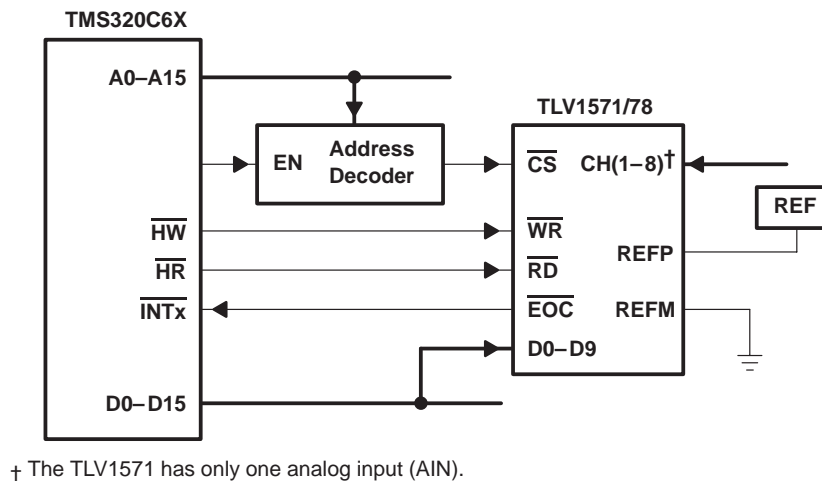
TMS320C6X

A0–A15

EN Address Decoder

TLV1571/78

$\overline{CS}$ CH(1–8)†

REF

$\overline{HW}$

$\overline{WR}$

REFP

$\overline{HR}$

$\overline{RD}$

$\overline{INTx}$

$\overline{EOC}$ REFM

D0–D9

D0–D15

† The TLV1571 has only one analog input (AIN).